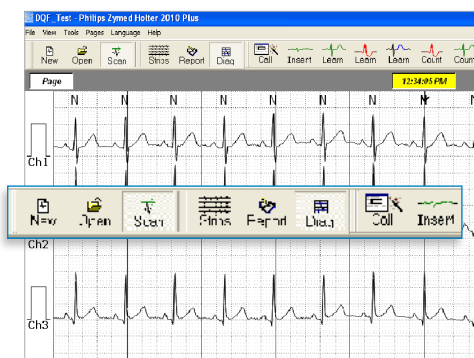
DQF_Test - Philips Zymed Holter 2010 Plus

File View Tools Pages Language Help

New Open Scan Strips Report Diag Call Insert Learn Learn Learn Count Coun

Page

12:34:05 PM

N N N N N N N N N N

Ch1

New Open Scan Strips Report Diag Call Insert

Ch2

Ch3